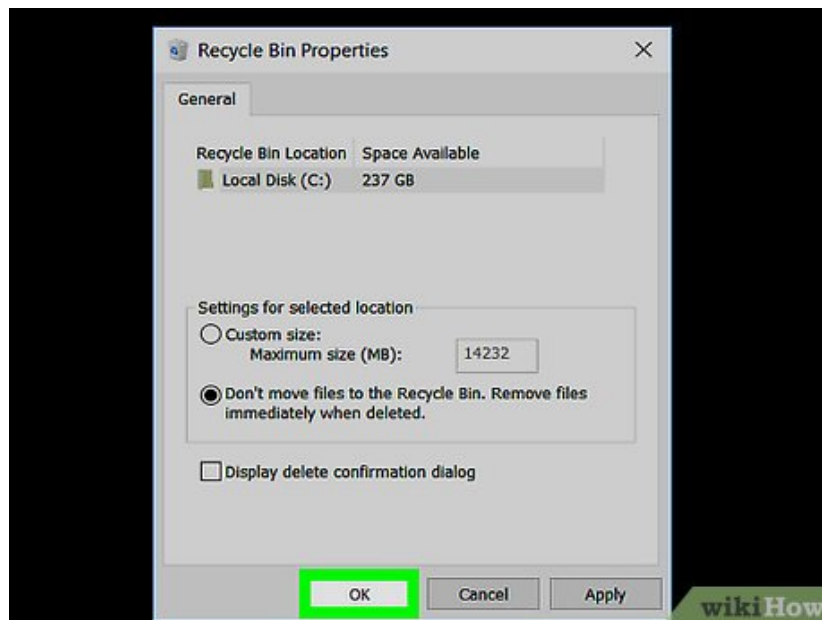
Recycle Bin Properties
×
General

| Recycle Bin Location | Space Available |
|---|---|
| Local Disk (C:) | 237 GB |

Settings for selected location
Custom size:
Maximum size (MB): 14232
Don't move files to the Recycle Bin. Remove files immediately when deleted.

Display delete confirmation dialog

OK Cancel Apply

wikiHow